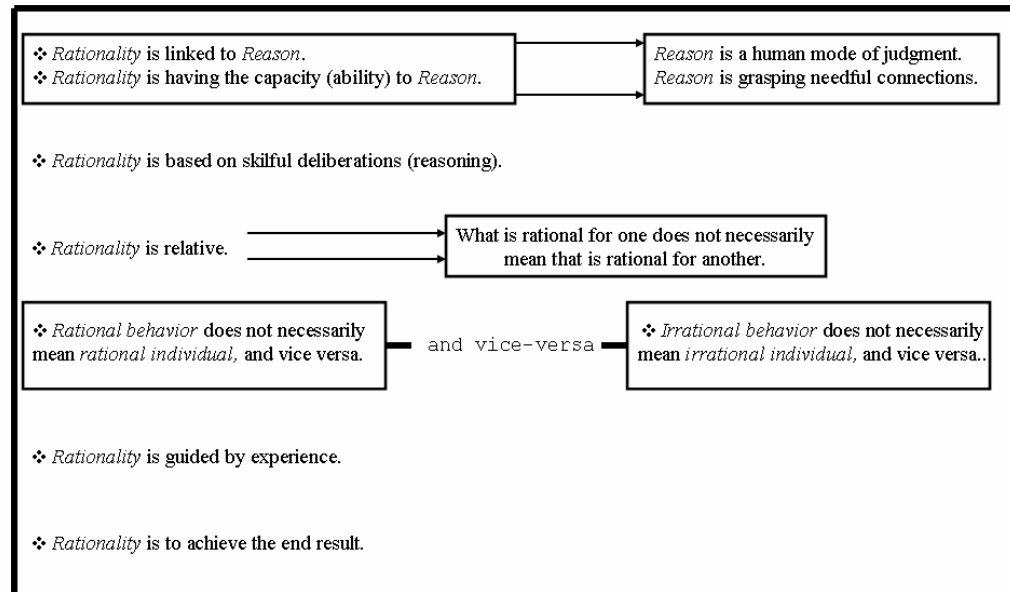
❖ Rationality is linked to Reason.
❖ Rationality is having the capacity (ability) to Reason.

Reason is a human mode of judgment.
Reason is grasping needful connections.

❖ Rationality is based on skilful deliberations (reasoning).

❖ Rationality is relative.

What is rational for one does not necessarily mean that is rational for another.

❖ Rational behavior does not necessarily mean rational individual, and vice versa.

and vice-versa

❖ Irrational behavior does not necessarily mean irrational individual, and vice versa..

❖ Rationality is guided by experience.

❖ Rationality is to achieve the end result.